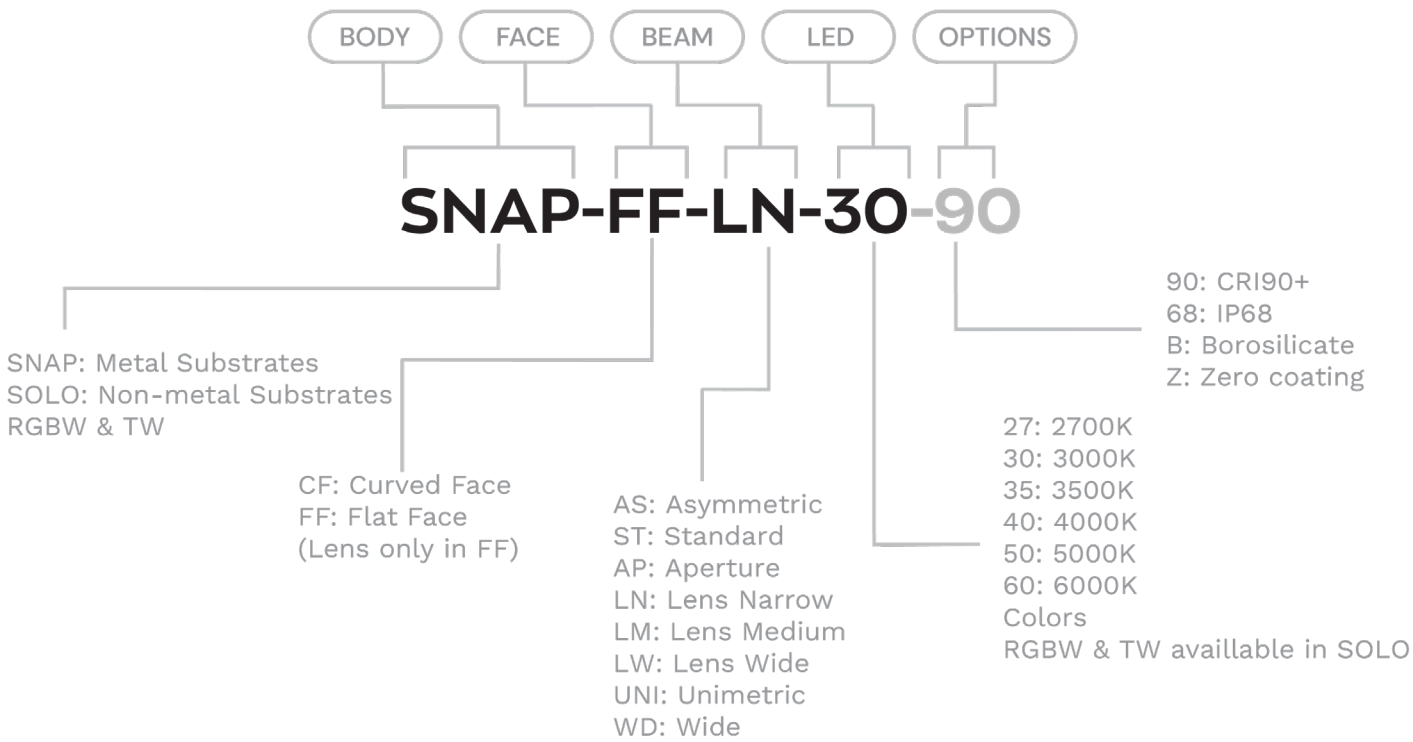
BODY
FACE
BEAM
LED
OPTIONS

SNAP-FF-LN-30-90

90: CRI90+
68: IP68
B: Borosilicate
Z: Zero coating

SNAP: Metal Substrates
SOLO: Non-metal Substrates
RGBW & TW

27: 2700K
30: 3000K
35: 3500K
40: 4000K
50: 5000K
60: 6000K
Colors
RGBW & TW availlable in SOLO

CF: Curved Face
FF: Flat Face
(Lens only in FF)

AS: Asymmetric
ST: Standard
AP: Aperture
LN: Lens Narrow
LM: Lens Medium
LW: Lens Wide
UNI: Unimetric
WD: Wide